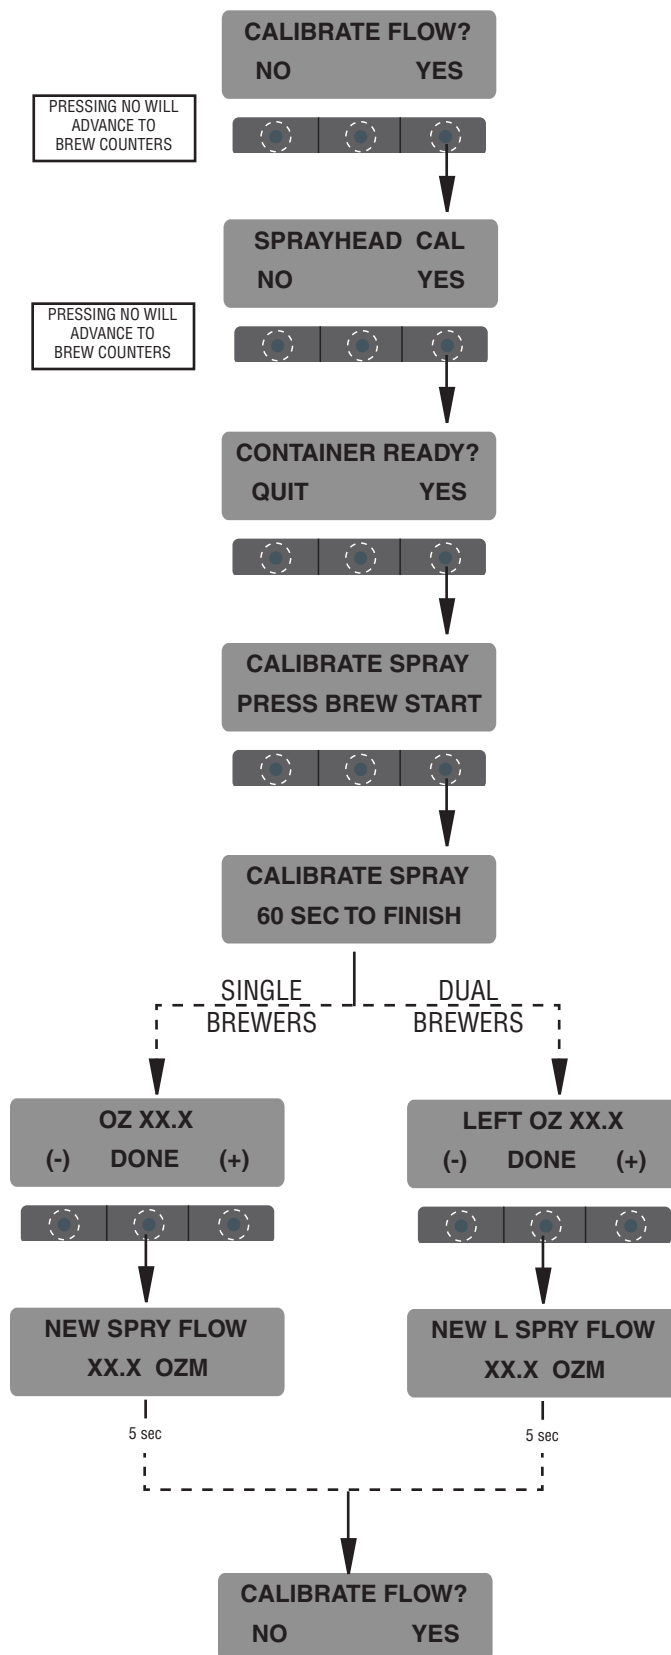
CALIBRATE FLOW?
NO YES

PRESSING NO WILL ADVANCE TO BREW COUNTERS

SPRAYHEAD CAL
NO YES

PRESSING NO WILL ADVANCE TO BREW COUNTERS

CONTAINER READY?
QUIT YES

CALIBRATE SPRAY
PRESS BREW START

CALIBRATE SPRAY
60 SEC TO FINISH

SINGLE BREWERS

DUAL BREWERS

OZ XX.X
(-) DONE (+)

NEW SPRY FLOW
XX.X OZM

5 sec

LEFT OZ XX.X
(-) DONE (+)

NEW L SPRY FLOW
XX.X OZM

5 sec

CALIBRATE FLOW?
NO YES